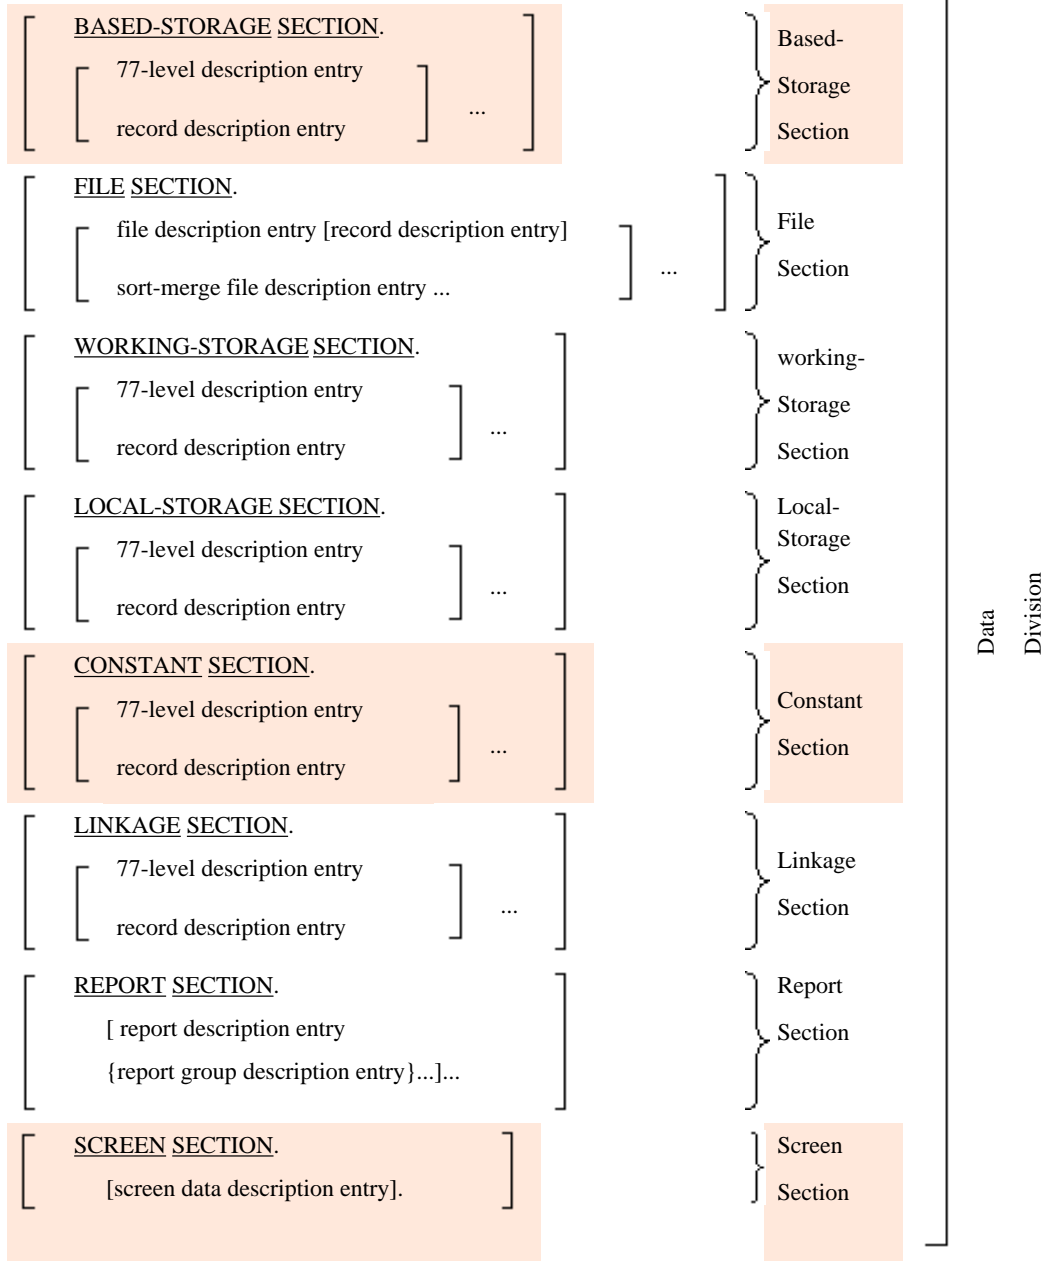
BASED-STORAGE SECTION.
77-level description entry
record description entry
...

Based-
Storage
Section

FILE SECTION.
file description entry [record description entry]
sort-merge file description entry ...
...

File
Section

WORKING-STORAGE SECTION.
77-level description entry
record description entry
...

working-
Storage
Section

LOCAL-STORAGE SECTION.
77-level description entry
record description entry
...

Local-
Storage
Section

CONSTANT SECTION.
77-level description entry
record description entry
...

Constant
Section

LINKAGE SECTION.
77-level description entry
record description entry
...

Linkage
Section

REPORT SECTION.
[ report description entry
{report group description entry}...]...

Report
Section

SCREEN SECTION.
[screen data description entry].

Screen
Section

Data
Division